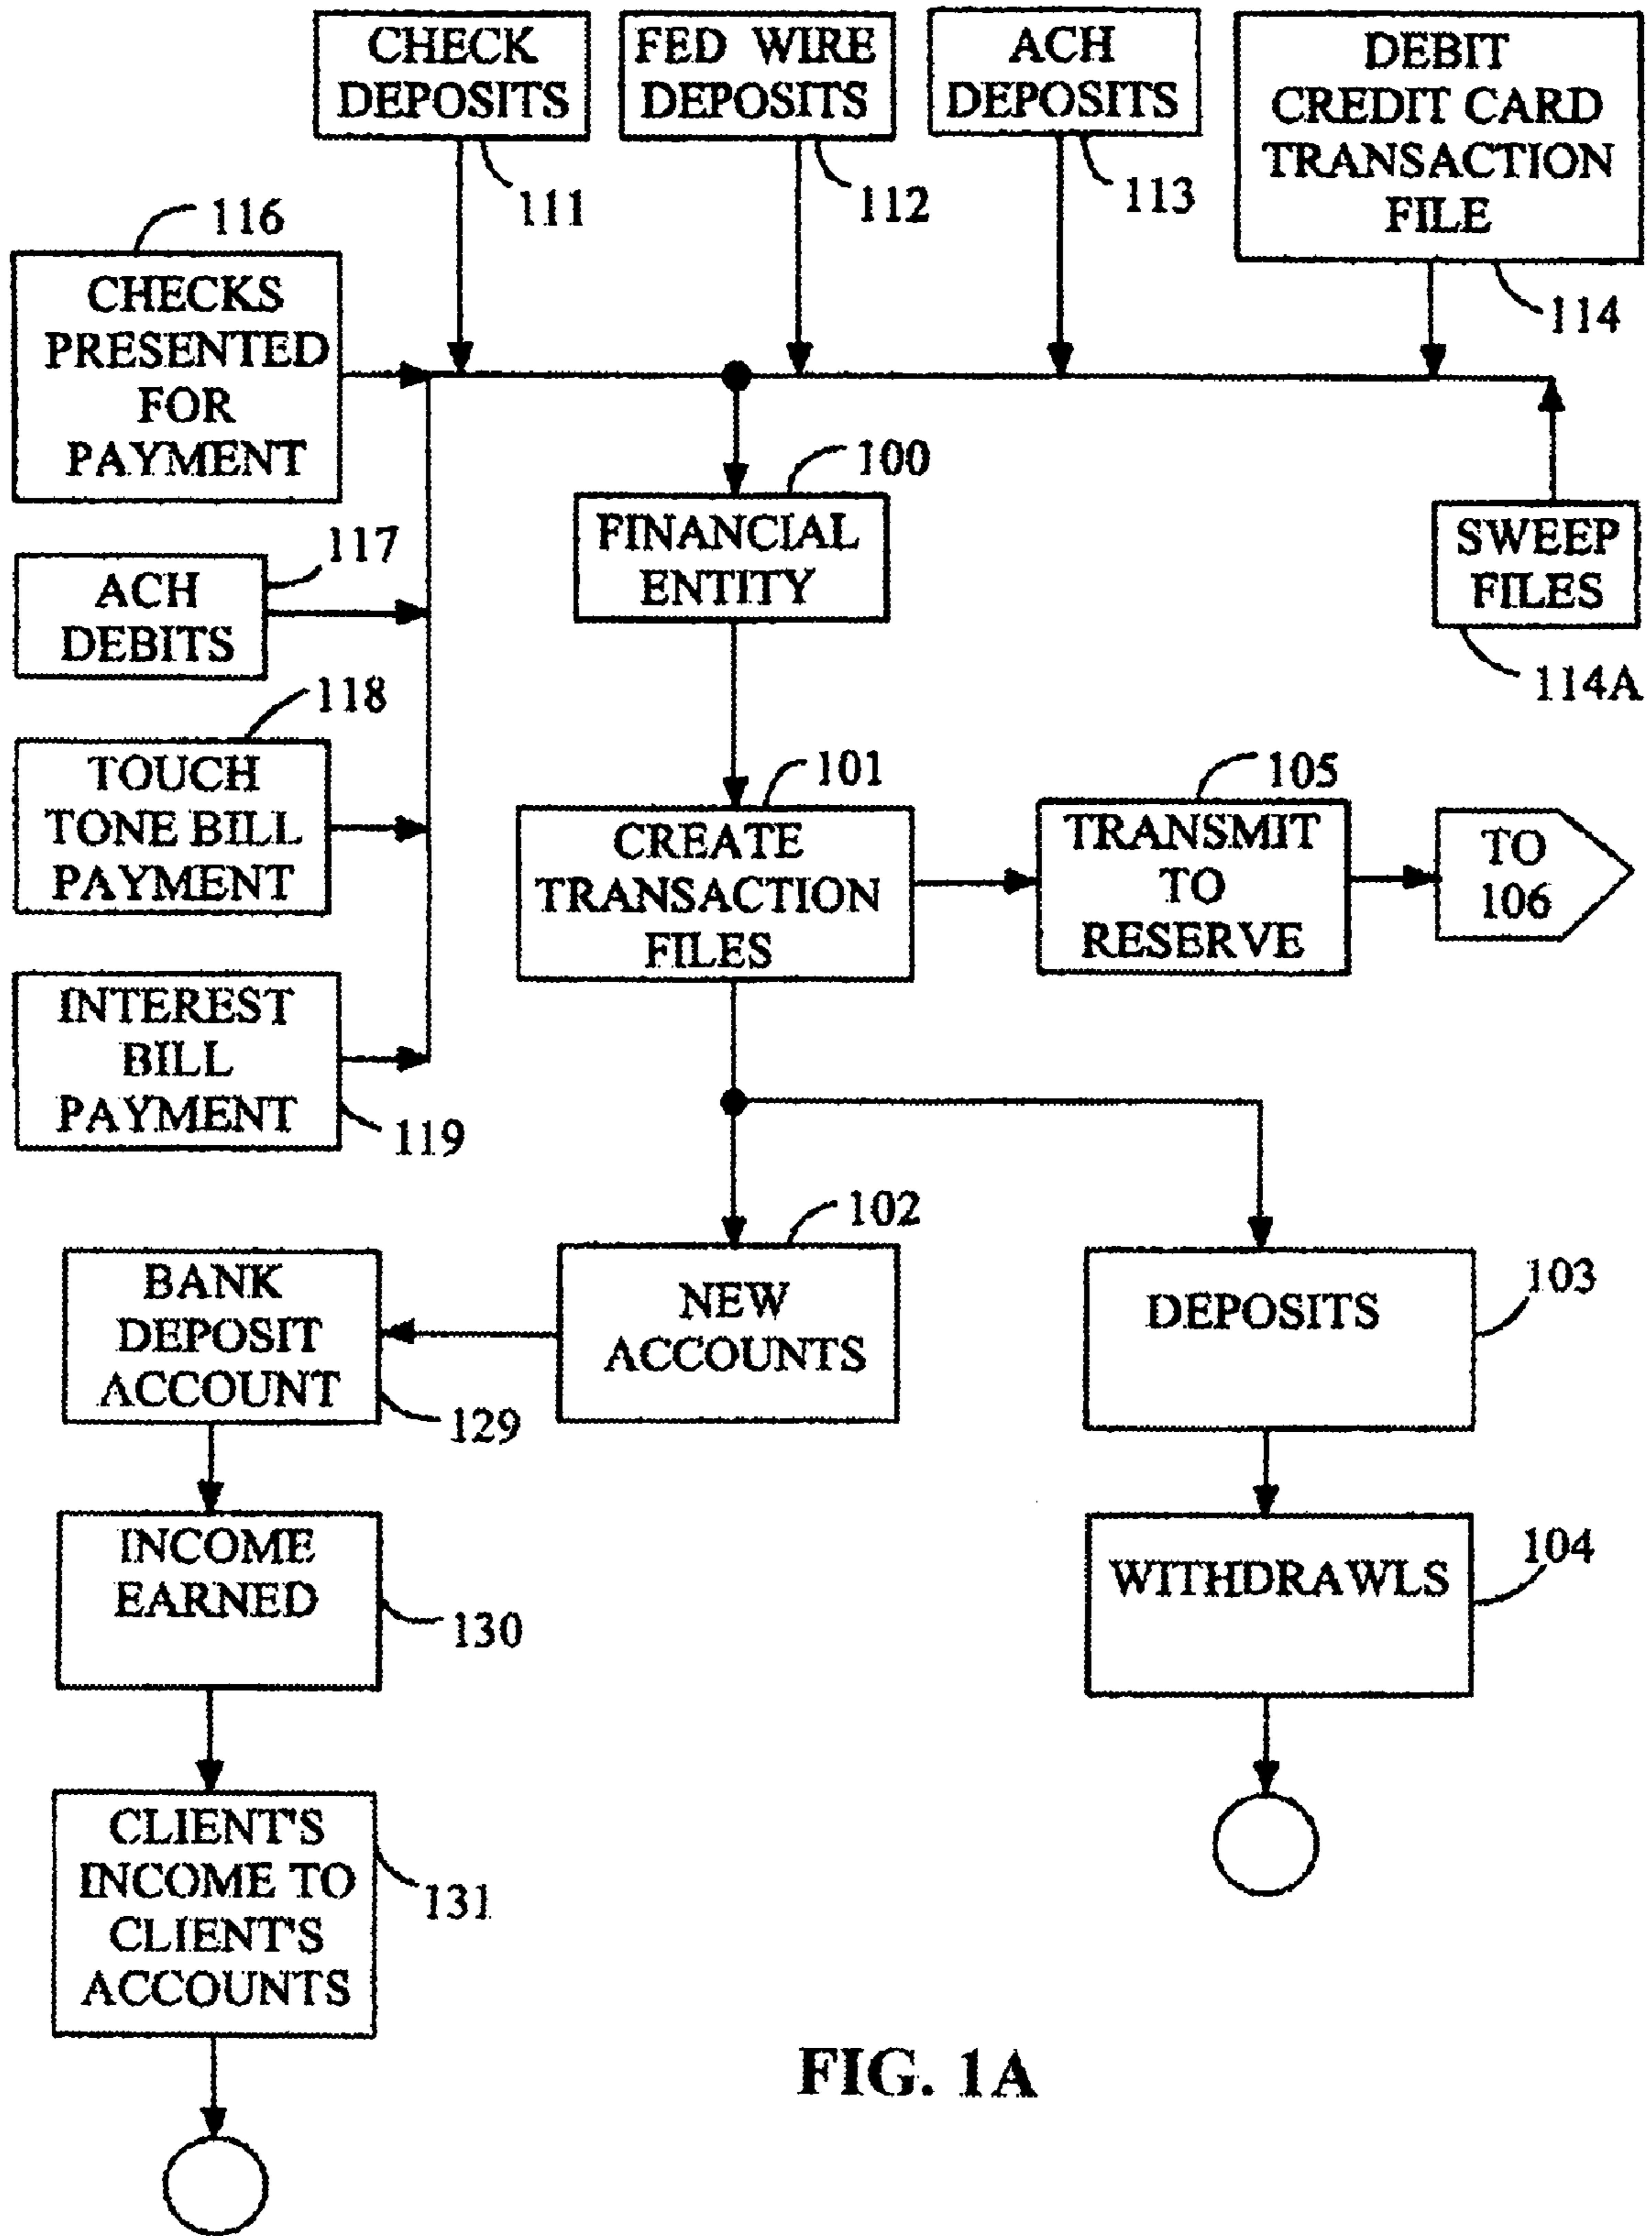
CHECK DEPOSITS

FED WIRE DEPOSITS

ACH DEPOSITS

DEBIT CREDIT CARD TRANSACTION FILE

111

112

113

114

116

CHECKS PRESENTED FOR PAYMENT

100

FINANCIAL ENTITY

SWEEP FILES

114A

117

ACH DEBITS

118

TOUCH TONE BILL PAYMENT

101

CREATE TRANSACTION FILES

105

TRANSMIT TO RESERVE

TO 106

INTEREST BILL PAYMENT

119

102

BANK DEPOSIT ACCOUNT

NEW ACCOUNTS

DEPOSITS

103

129

INCOME EARNED

130

WITHDRAWLS

104

CLIENT'S INCOME TO CLIENT'S ACCOUNTS

131

FIG. 1A